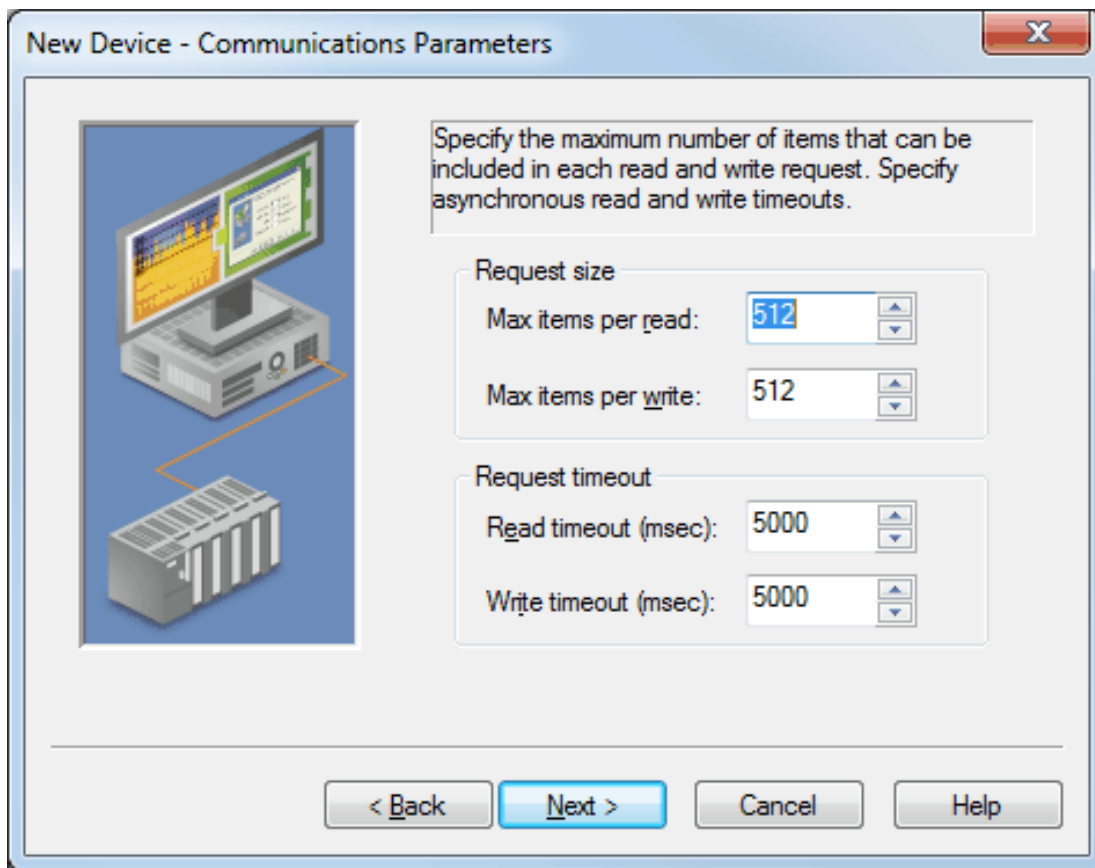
New Device - Communications Parameters

Specify the maximum number of items that can be included in each read and write request. Specify asynchronous read and write timeouts.

Request size

Max items per read: 512

Max items per write: 512

Request timeout

Read timeout (msec): 5000

Write timeout (msec): 5000

< Back
Next >
Cancel
Help